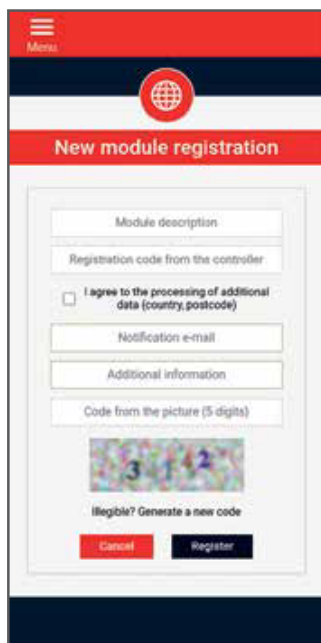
Menu

New module registration

Module description

Registration code from the controller

I agree to the processing of additional data (country, postcode)

Notification e-mail

Additional information

Code from the picture (5 digits)

3 1 2 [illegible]

Illegible? Generate a new code

Cancel

Register